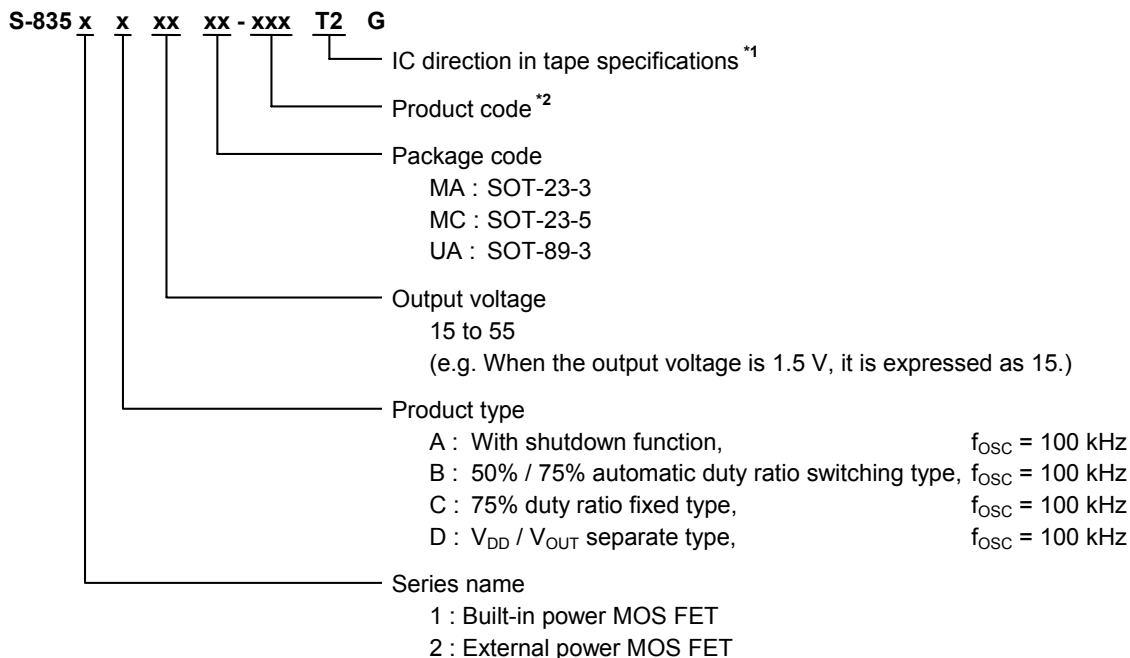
S-835 x x xx xx - xxx T2 G

IC direction in tape specifications *1

Product code *2

Package code
MA : SOT-23-3
MC : SOT-23-5
UA : SOT-89-3

Output voltage
15 to 55
(e.g. When the output voltage is 1.5 V, it is expressed as 15.)

Product type
A : With shutdown function, $f_{OSC}$ = 100 kHz
B : 50% / 75% automatic duty ratio switching type, $f_{OSC}$ = 100 kHz
C : 75% duty ratio fixed type, $f_{OSC}$ = 100 kHz
D : $V_{DD}$ / $V_{OUT}$ separate type, $f_{OSC}$ = 100 kHz

Series name
1 : Built-in power MOS FET
2 : External power MOS FET